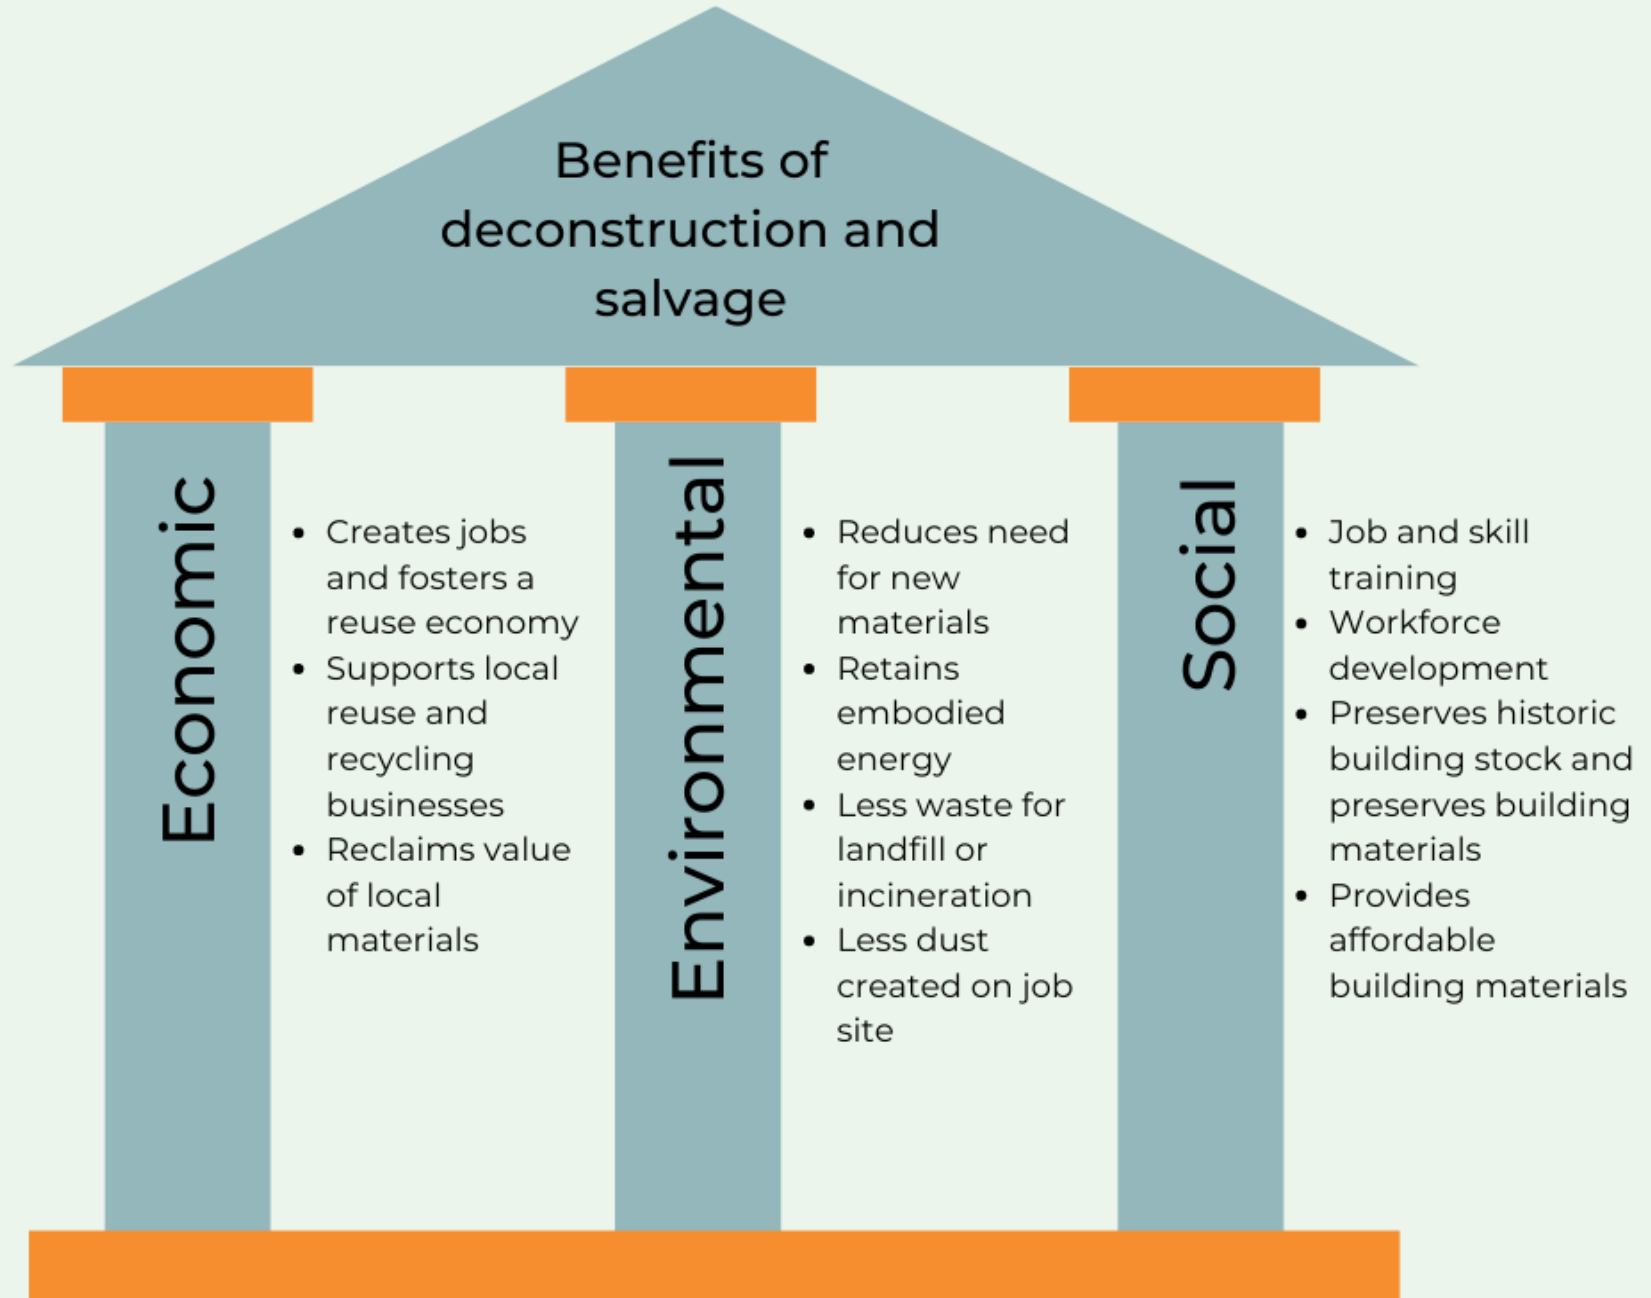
Benefits of deconstruction and salvage

Economic

- Creates jobs and fosters a reuse economy
- Supports local reuse and recycling businesses
- Reclaims value of local materials

Environmental

- Reduces need for new materials
- Retains embodied energy
- Less waste for landfill or incineration
- Less dust created on job site

Social

- Job and skill training
- Workforce development
- Preserves historic building stock and preserves building materials
- Provides affordable building materials